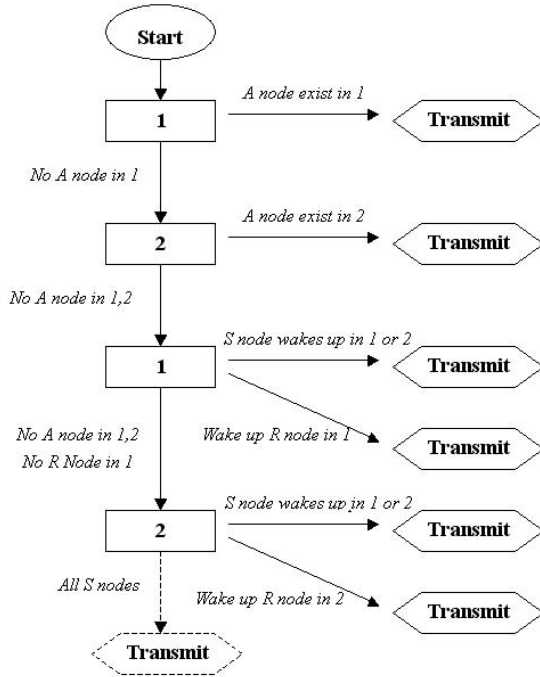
Start

1

A node exist in 1

Transmit

No A node in 1

2

A node exist in 2

Transmit

No A node in 1,2

1

S node wakes up in 1 or 2

Transmit

Wake up R node in 1

Transmit

No A node in 1,2
No R Node in 1

2

S node wakes up in 1 or 2

Transmit

Wake up R node in 2

Transmit

All S nodes

Transmit